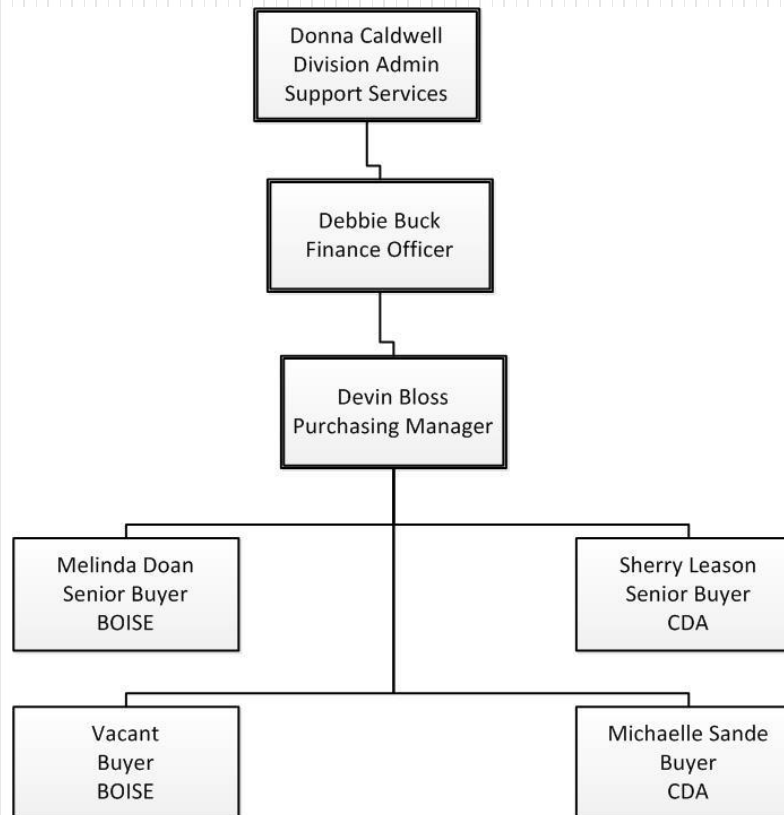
Donna Caldwell
Division Admin
Support Services

Debbie Buck
Finance Officer

Devin Bloss
Purchasing Manager

Melinda Doan
Senior Buyer
BOISE

Sherry Leason
Senior Buyer
CDA

Vacant
Buyer
BOISE

Michaelle Sande
Buyer
CDA